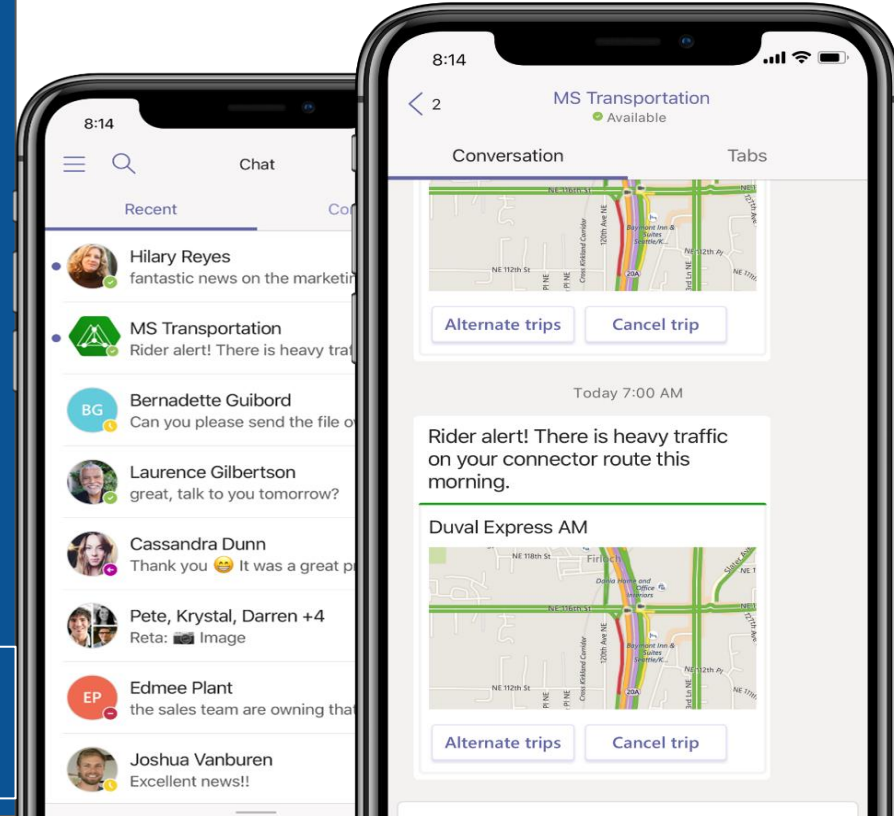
8:14

Chat

Recent

Co

Hilary Reyes
fantastic news on the marketin

MS Transportation
Rider alert! There is heavy tra

BG
Bernadette Guibord
Can you please send the file o

Laurence Gilbertson
great, talk to you tomorrow?

Cassandra Dunn
Thank you 😄 It was a great p

Pete, Krystal, Darren +4
Reta: 📷 Image

EP
Edmee Plant
the sales team are owning tha

Joshua Vanburen
Excellent news!!

8:14

2

MS Transportation
Available

Conversation

Tabs

NE 116th St

NE 112th St

120th Ave NE

Cross Kirkland Corridor

Baymont Inn & Suites Seattle/K...

NE 112th Pl

20A

Alternate trips

Cancel trip

Today 7:00 AM

Rider alert! There is heavy traffic on your connector route this morning.

Duval Express AM

NE 118th St

Firloch

Davia Home and Office Interiors

NE 116th St

NE 112th St

120th Ave NE

Cross Kirkland Corridor

Baymont Inn & Suites Seattle/K...

NE 112th Pl

20A

Alternate trips

Cancel trip